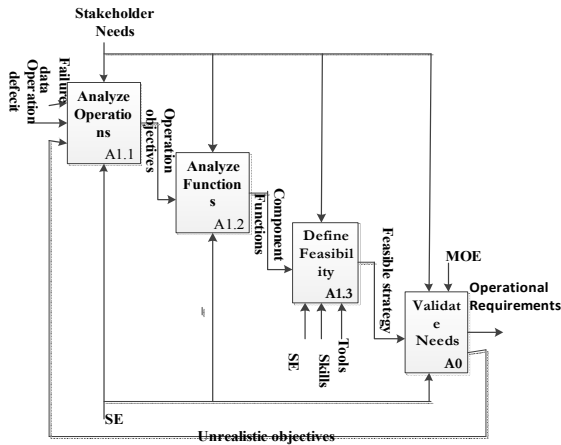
Stakeholder Needs

Failure data

Operation deficit

Analyze Operations

A1.1

Operation objectives

Analyze Functions

A1.2

Component Functions

Define Feasibility

A1.3

Feasible strategy

MOE

Operational Requirements

Validate Needs

A0

SE

Skills

Tools

SE

Unrealistic objectives